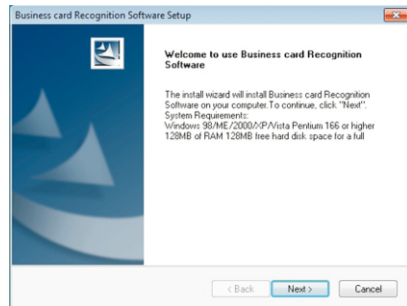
Business card Recognition Software Setup

Welcome to use Business card Recognition Software

The install wizard will install Business card Recognition Software on your computer.To continue, click "Next".
System Requirements:
Windows 98/ME/2000/XP/Vista Pentium 166 or higher 128MB of RAM 128MB free hard disk space for a full

< Back
Next >
Cancel